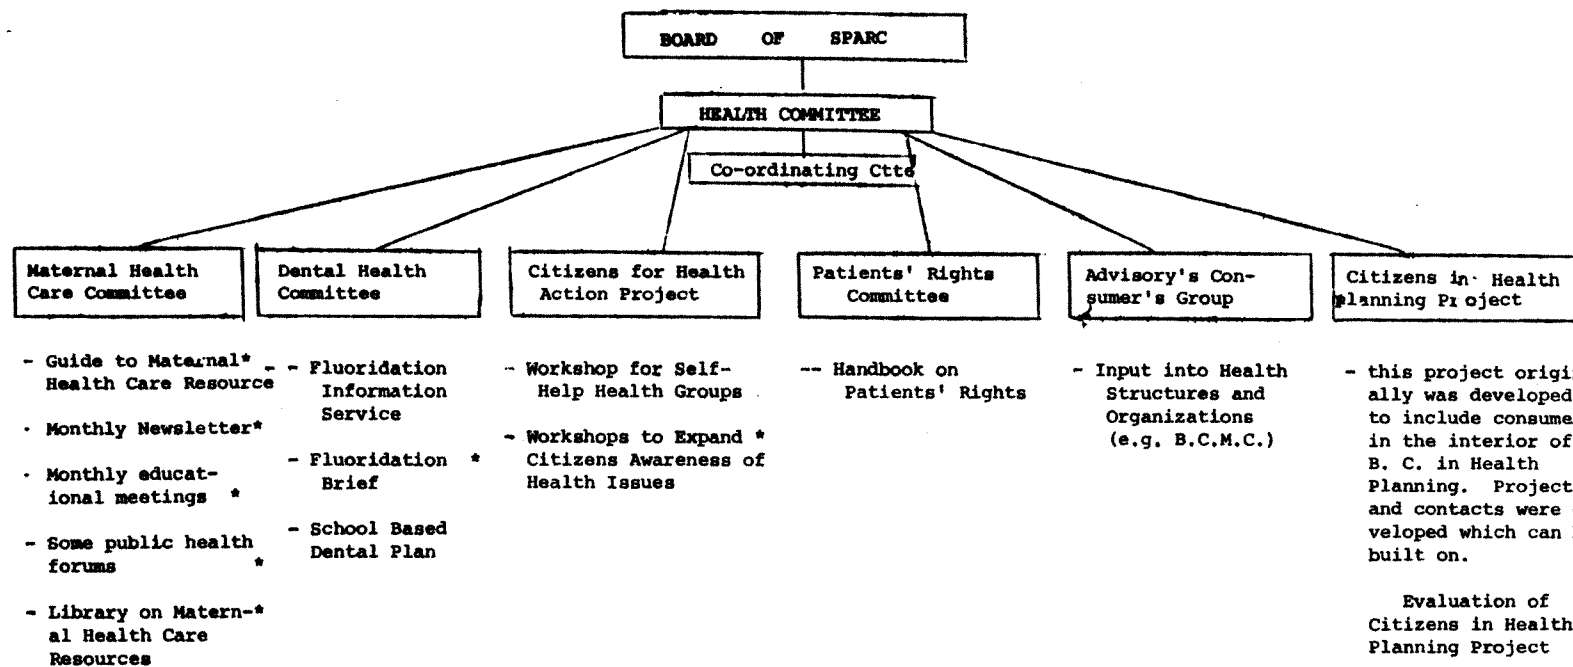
BOARD OF SPARC

HEALTH COMMITTEE

Co-ordinating Ctte

Maternal Health Care Committee

- Guide to Maternal* Health Care Resource
- Monthly Newsletter*
- Monthly educational meetings *
- Some public health forums *
- Library on Maternal* Health Care Resources

Dental Health Committee

- Fluoridation Information Service
- Fluoridation * Brief
- School Based Dental Plan

Citizens for Health Action Project

- Workshop for Self-Help Health Groups
- Workshops to Expand * Citizens Awareness of Health Issues

Patients' Rights Committee

-- Handbook on Patients' Rights

Advisory's Consumer's Group

- Input into Health Structures and Organizations (e.g. B.C.M.C.)

Citizens in Health Planning Project

- this project origi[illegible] ally was developed to include consume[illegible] in the interior of B. C. in Health Planning. Project and contacts were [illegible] veloped which can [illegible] built on.

Evaluation of Citizens in Health Planning Project